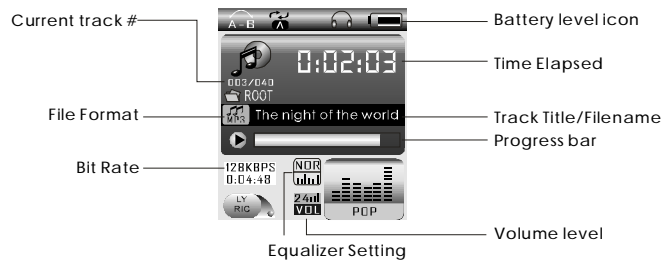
Current track #
A-B
Battery level icon
0:02:03
Time Elapsed
003/040
ROOT
File Format
MP3
The night of the world
Track Title/Filename
Progress bar
Bit Rate
128KBPS
0:04:48
NOR
LY RIC
24
VOL
POP
Volume level
Equalizer Setting